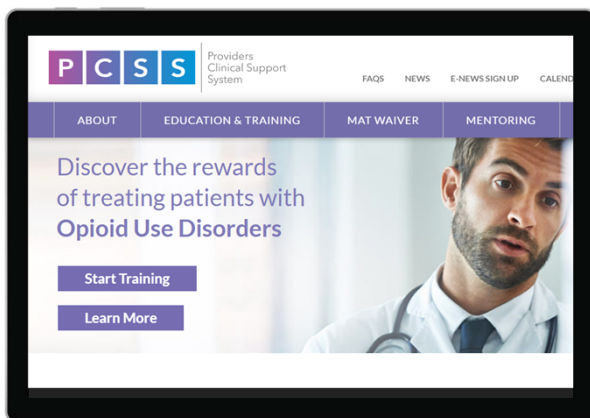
P C S S Providers Clinical Support System

FAQS NEWS E-NEWS SIGN UP CALEND

ABOUT EDUCATION & TRAINING MAT WAIVER MENTORING

Discover the rewards of treating patients with Opioid Use Disorders

Start Training

Learn More